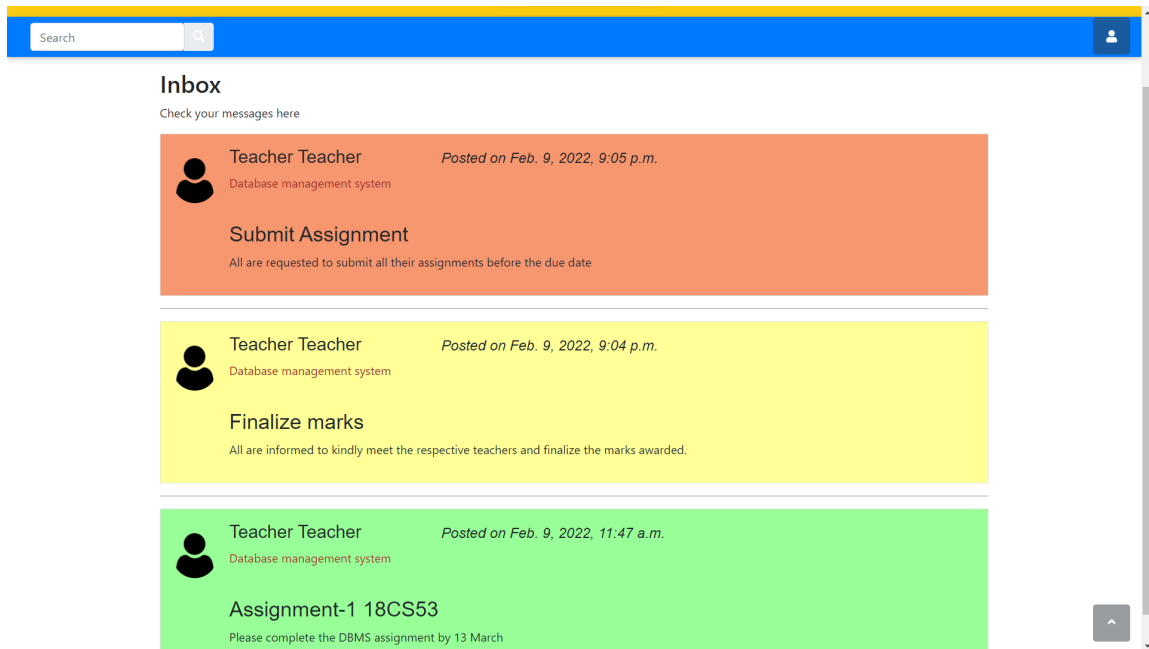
Search

Inbox

Check your messages here

Teacher Teacher Posted on Feb. 9, 2022, 9:05 p.m.

Database management system

Submit Assignment

All are requested to submit all their assignments before the due date

Teacher Teacher Posted on Feb. 9, 2022, 9:04 p.m.

Database management system

Finalize marks

All are informed to kindly meet the respective teachers and finalize the marks awarded.

Teacher Teacher Posted on Feb. 9, 2022, 11:47 a.m.

Database management system

Assignment-1 18CS53

Please complete the DBMS assignment by 13 March